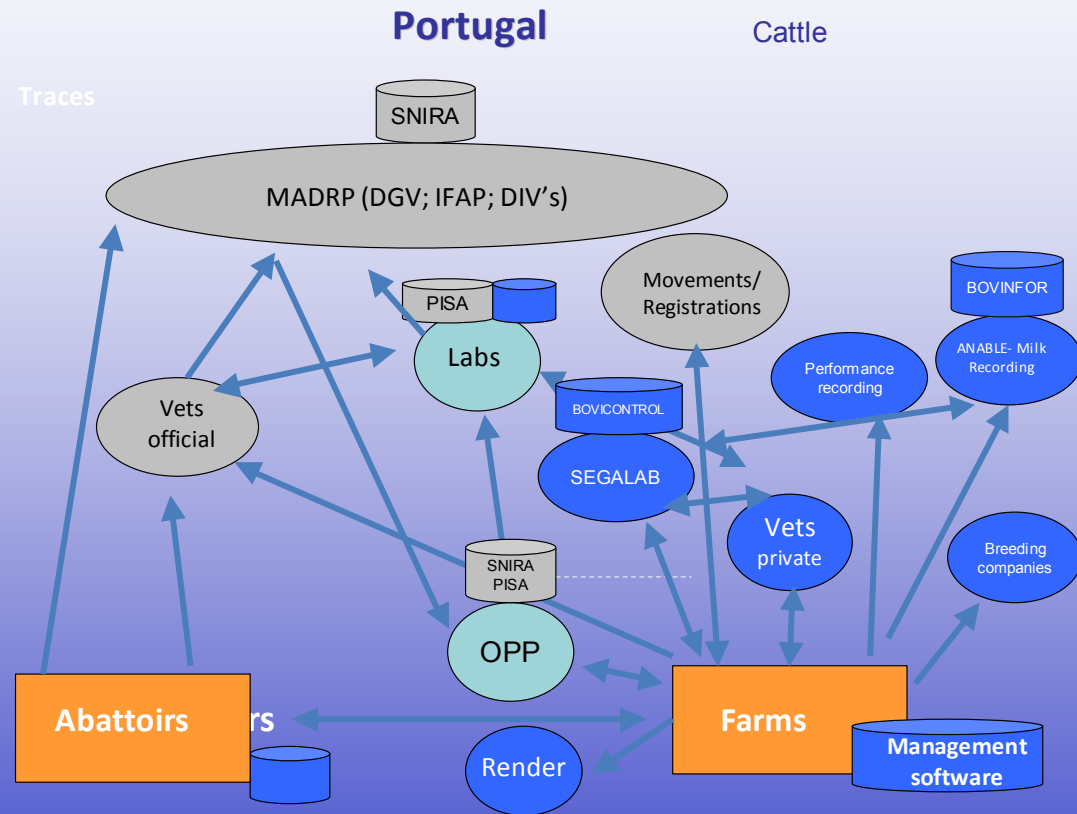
Portugal

Cattle

Traces

SNIRA

MADRP (DGV; IFAP; DIV's)

PISA

Labs

Movements/ Registrations

BOVINFOR

ANABLE- Milk Recording

Performance recording

Vets official

BOVICONTROL

SEGALAB

Vets private

Breeding companies

SNIRA PISA

OPP

Abattoirs

rs

Farms

Management software

Render